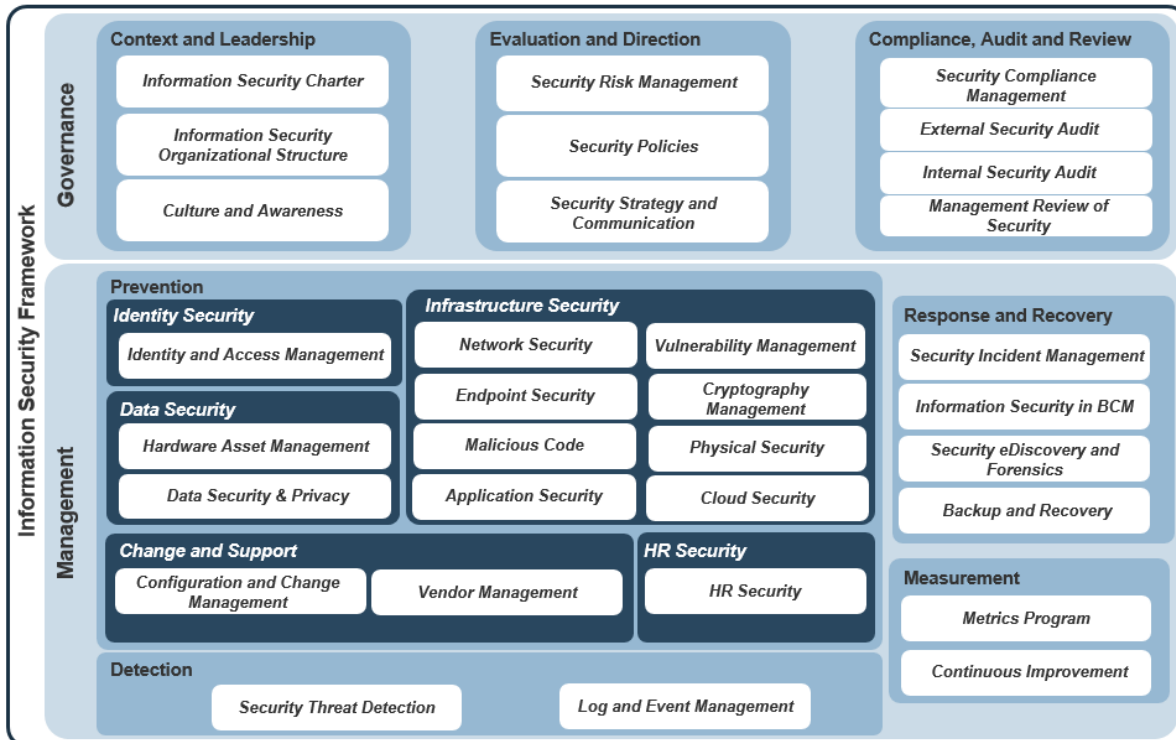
Information Security Framework

Governance

Context and Leadership

Information Security Charter

Information Security Organizational Structure

Culture and Awareness

Evaluation and Direction

Security Risk Management

Security Policies

Security Strategy and Communication

Compliance, Audit and Review

Security Compliance Management

External Security Audit

Internal Security Audit

Management Review of Security

Management

Prevention

Identity Security

Identity and Access Management

Data Security

Hardware Asset Management

Data Security & Privacy

Infrastructure Security

Network Security

Vulnerability Management

Endpoint Security

Cryptography Management

Malicious Code

Physical Security

Application Security

Cloud Security

Change and Support

Configuration and Change Management

Vendor Management

HR Security

HR Security

Detection

Security Threat Detection

Log and Event Management

Response and Recovery

Security Incident Management

Information Security in BCM

Security eDiscovery and Forensics

Backup and Recovery

Measurement

Metrics Program

Continuous Improvement